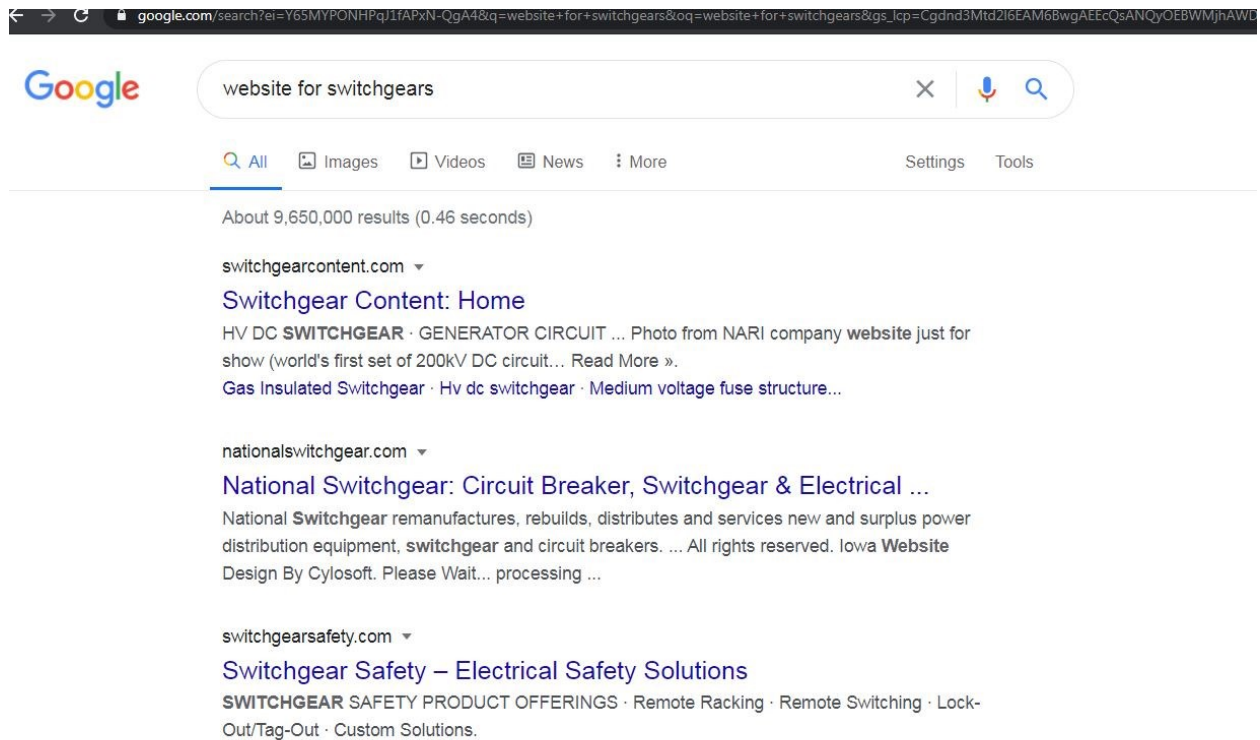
google.com/search?ei=Y65MYPONHPqJ1fAPxN-QgA4&q=website+for+switchgears&oq=website+for+switchgears&gs_lcp=Cgdnd3Mtd2l6EAM6BwgAEEcQsANQyOEBWMjhAWD

Google

website for switchgears

All Images Videos News More Settings Tools

About 9,650,000 results (0.46 seconds)

switchgearcontent.com

Switchgear Content: Home

HV DC SWITCHGEAR · GENERATOR CIRCUIT ... Photo from NARI company website just for show (world's first set of 200kV DC circuit... Read More ».

Gas Insulated Switchgear · Hv dc switchgear · Medium voltage fuse structure...

nationalswitchgear.com

National Switchgear: Circuit Breaker, Switchgear & Electrical ...

National Switchgear remanufactures, rebuilds, distributes and services new and surplus power distribution equipment, switchgear and circuit breakers. ... All rights reserved. Iowa Website Design By Cylosoft. Please Wait... processing ...

switchgearsafety.com

Switchgear Safety – Electrical Safety Solutions

SWITCHGEAR SAFETY PRODUCT OFFERINGS · Remote Racking · Remote Switching · Lock-Out/Tag-Out · Custom Solutions.